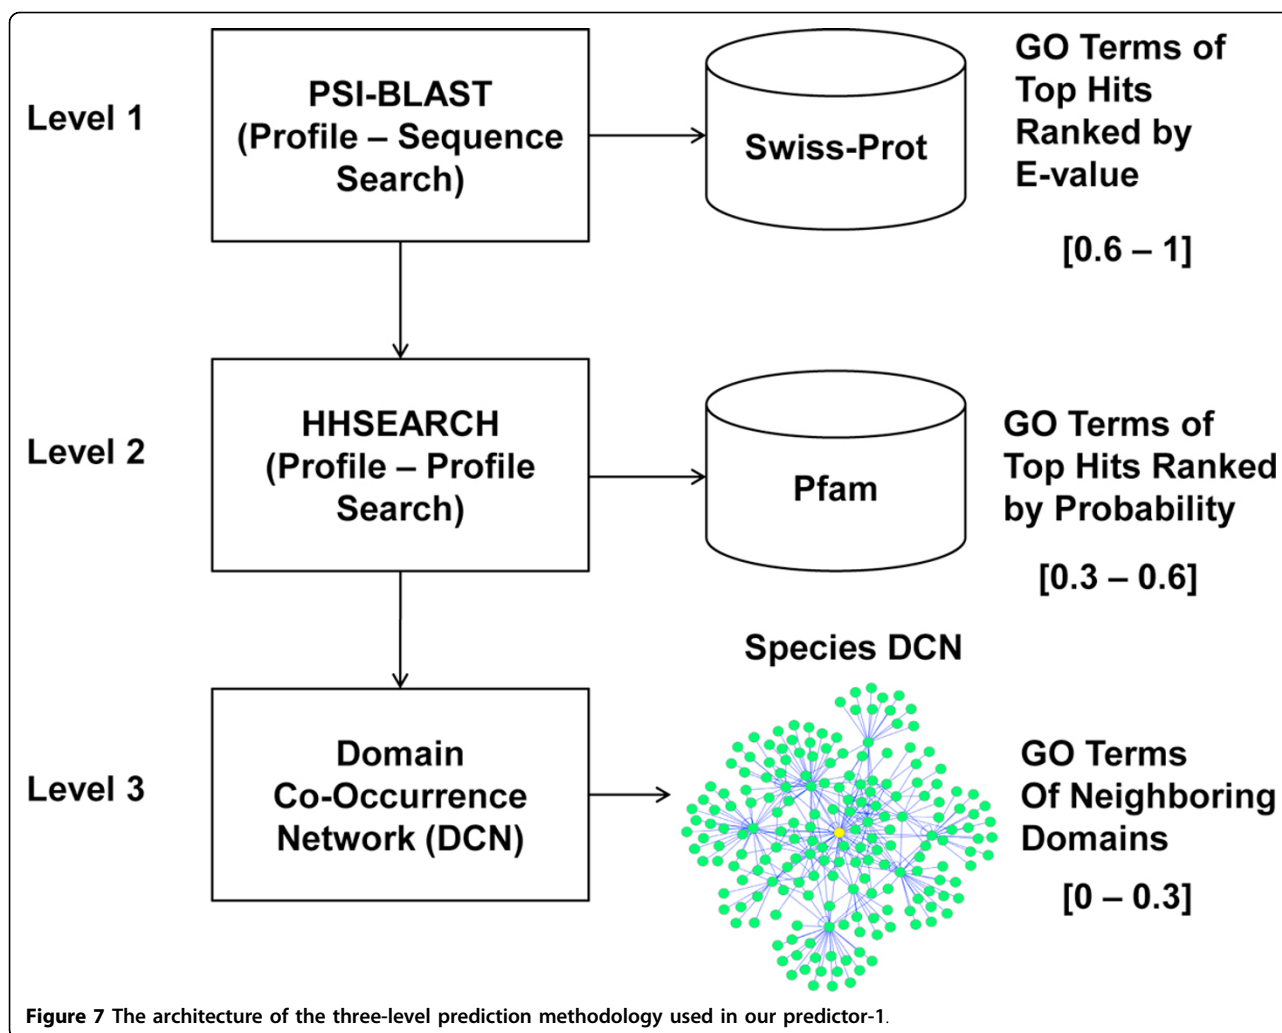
Level 1

PSI-BLAST (Profile – Sequence Search)

Swiss-Prot

GO Terms of Top Hits Ranked by E-value

[0.6 – 1]

Level 2

HHSEARCH (Profile – Profile Search)

Pfam

GO Terms of Top Hits Ranked by Probability

[0.3 – 0.6]

Species DCN

Level 3

Domain Co-Occurrence Network (DCN)

GO Terms Of Neighboring Domains

[0 – 0.3]

Figure 7 The architecture of the three-level prediction methodology used in our predictor-1.